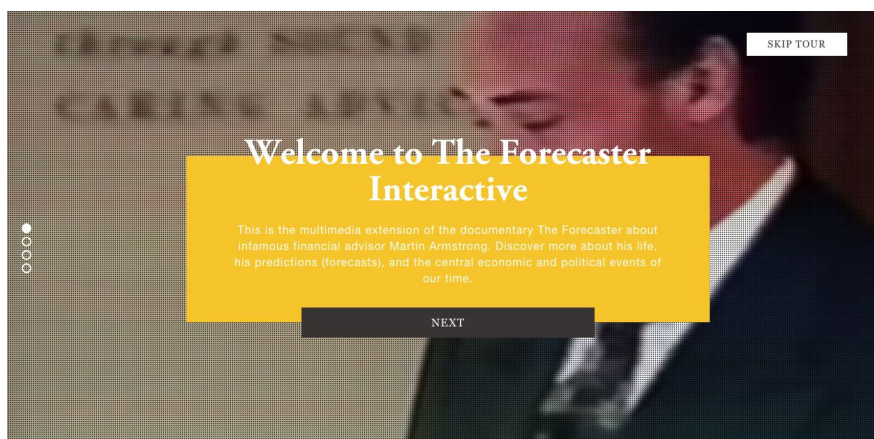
SKIP TOUR

Welcome to The Forecaster Interactive

This is the multimedia extension of the documentary The Forecaster about infamous financial advisor Martin Armstrong. Discover more about his life, his predictions (forecasts), and the central economic and political events of our time.

NEXT